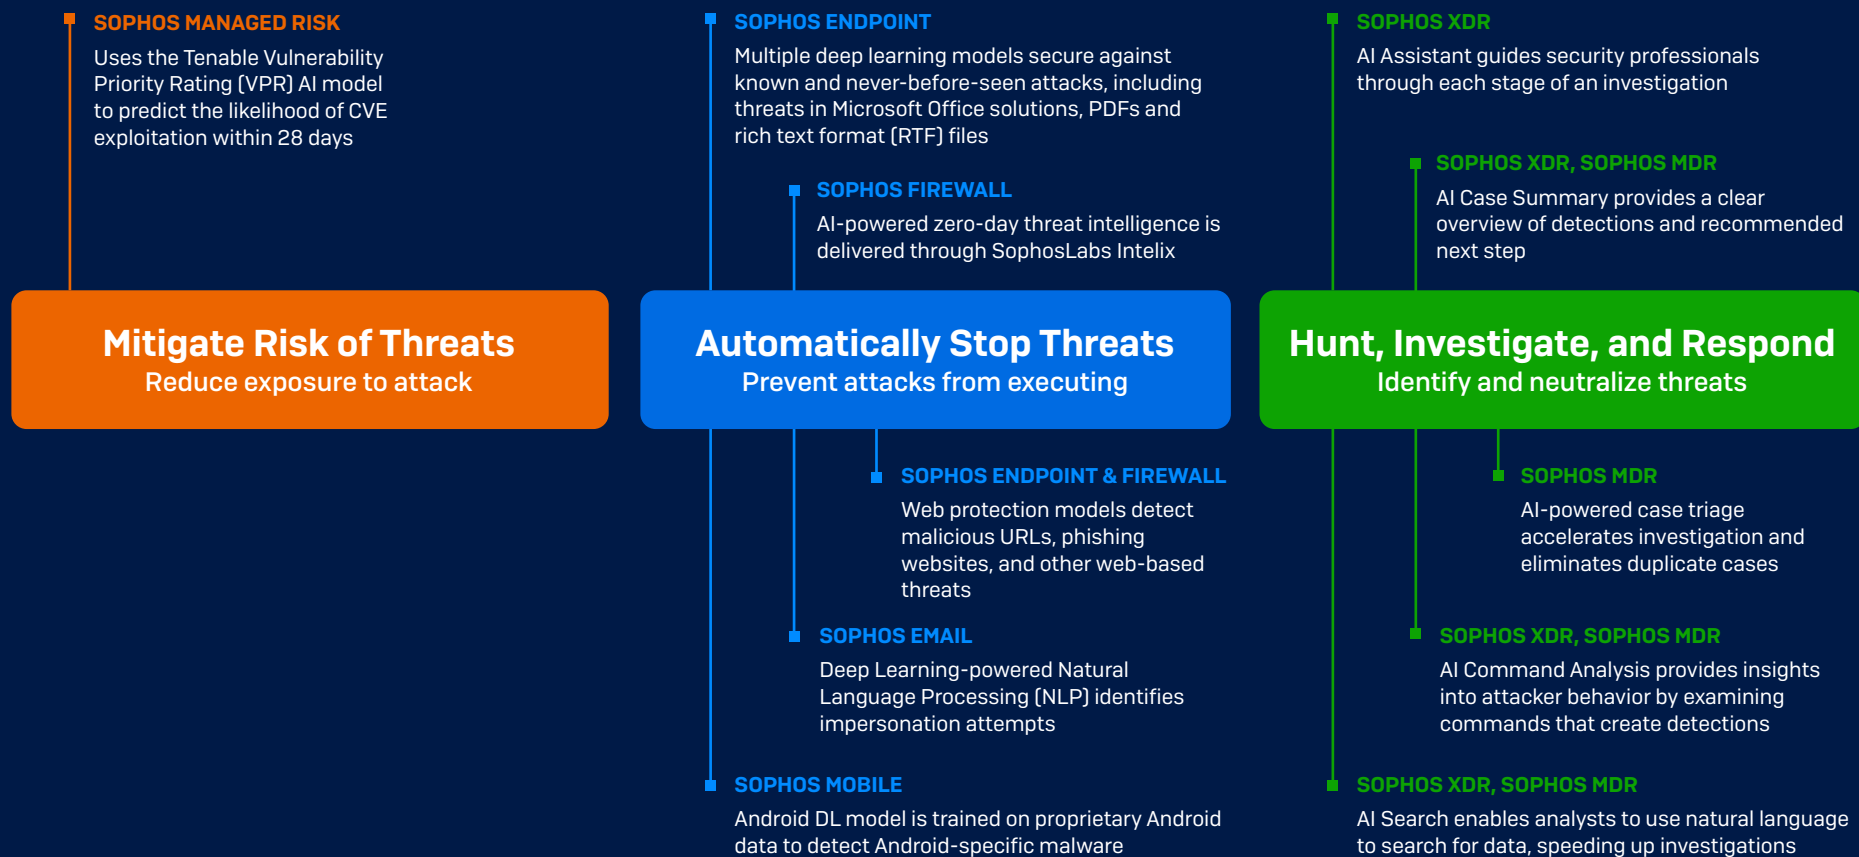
SOPHOS MANAGED RISK
Uses the Tenable Vulnerability Priority Rating (VPR) AI model to predict the likelihood of CVE exploitation within 28 days

Mitigate Risk of Threats
Reduce exposure to attack

SOPHOS ENDPOINT
Multiple deep learning models secure against known and never-before-seen attacks, including threats in Microsoft Office solutions, PDFs and rich text format (RTF) files

SOPHOS FIREWALL
AI-powered zero-day threat intelligence is delivered through SophosLabs Intelix

Automatically Stop Threats
Prevent attacks from executing

SOPHOS ENDPOINT & FIREWALL
Web protection models detect malicious URLs, phishing websites, and other web-based threats

SOPHOS EMAIL
Deep Learning-powered Natural Language Processing (NLP) identifies impersonation attempts

SOPHOS MOBILE
Android DL model is trained on proprietary Android data to detect Android-specific malware

SOPHOS XDR
AI Assistant guides security professionals through each stage of an investigation

SOPHOS XDR, SOPHOS MDR
AI Case Summary provides a clear overview of detections and recommended next step

Hunt, Investigate, and Respond
Identify and neutralize threats

SOPHOS MDR
AI-powered case triage accelerates investigation and eliminates duplicate cases

SOPHOS XDR, SOPHOS MDR
AI Command Analysis provides insights into attacker behavior by examining commands that create detections

SOPHOS XDR, SOPHOS MDR
AI Search enables analysts to use natural language to search for data, speeding up investigations